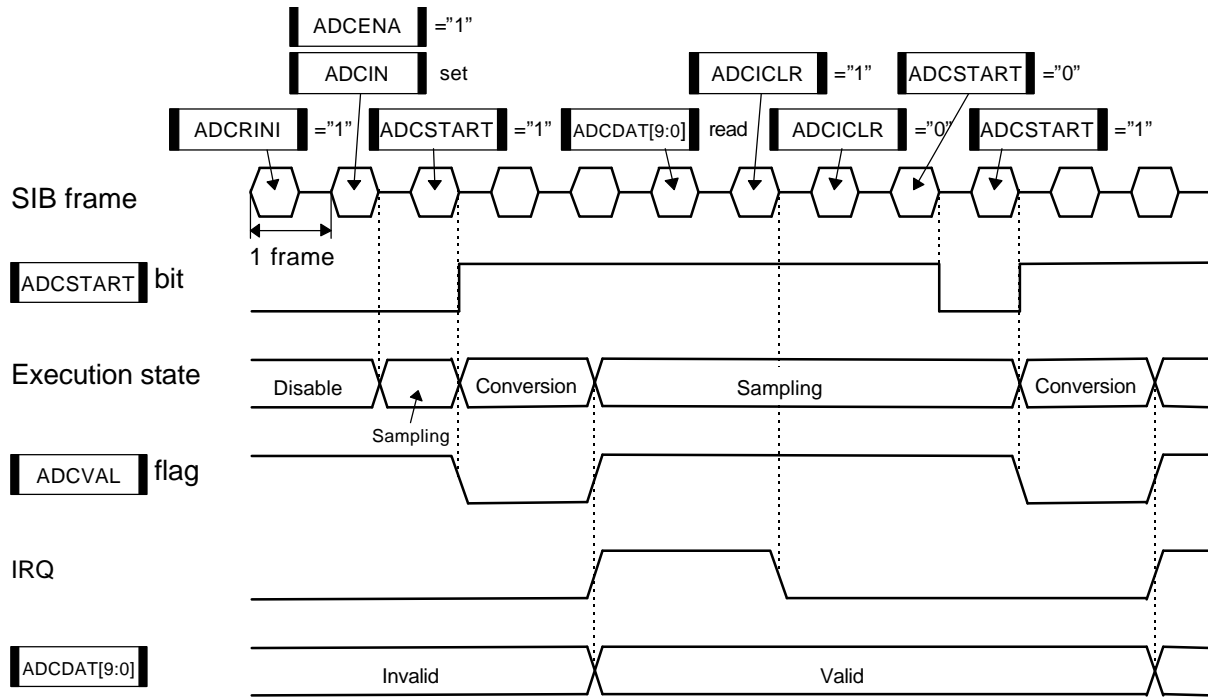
ADCENA ="1"
ADCIN set
ADCRINI ="1"
ADCSTART ="1"
ADCDAT[9:0] read
ADCICLR ="1"
ADCICLR ="0"
ADCSTART ="0"
ADCSTART ="1"

SIB frame
1 frame

ADCSTART bit

Execution state
Disable
Sampling
Conversion
Sampling
Conversion

ADCVAL flag

IRQ

ADCDAT[9:0]
Invalid
Valid